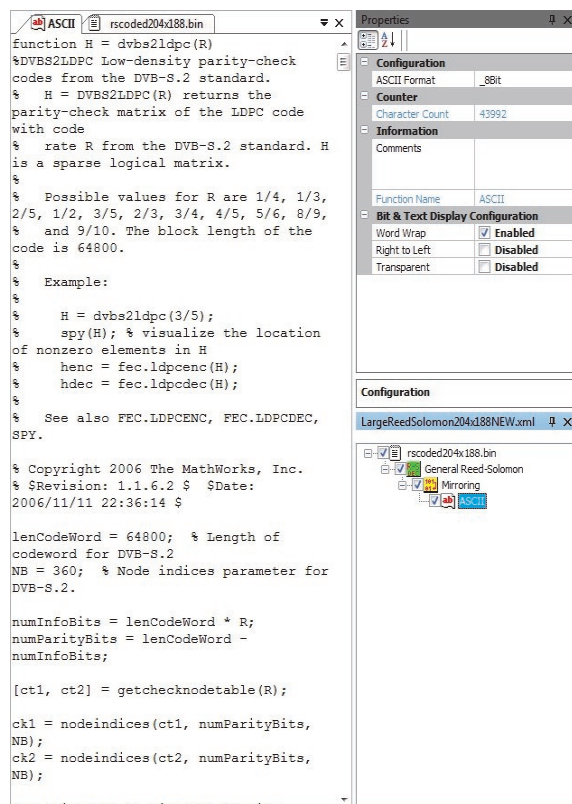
ASCII | rscoded204x188.bin

function H = dvbs2ldpc(R)
%DVBS2LDPC Low-density parity-check codes from the DVB-S.2 standard.
%   H = DVBS2LDPC(R) returns the parity-check matrix of the LDPC code with code
%   rate R from the DVB-S.2 standard. H is a sparse logical matrix.
%
%   Possible values for R are 1/4, 1/3, 2/5, 1/2, 3/5, 2/3, 3/4, 4/5, 5/6, 8/9,
%   and 9/10. The block length of the code is 64800.
%
%   Example:
%
%     H = dvbs2ldpc(3/5);
%     spy(H); % visualize the location of nonzero elements in H
%     henc = fec.ldpcenc(H);
%     hdec = fec.ldpcdec(H);
%
%   See also FEC.LDPCENC, FEC.LDPCDEC, SPY.

% Copyright 2006 The MathWorks, Inc.
% $Revision: 1.1.6.2 $  $Date: 2006/11/11 22:36:14 $

lenCodeWord = 64800;  % Length of codeword for DVB-S.2
NB = 360;  % Node indices parameter for DVB-S.2.

numInfoBits = lenCodeWord * R;
numParityBits = lenCodeWord - numInfoBits;

[ct1, ct2] = getchecknodetable(R);

ck1 = nodeindices(ct1, numParityBits, NB);
ck2 = nodeindices(ct2, numParityBits, NB);

Properties

| | |
|---|---|
| Configuration | |
| ASCII Format | _8Bit |
| Counter | |
| Character Count | 43992 |
| Information | |
| Comments | |
| Function Name | ASCII |
| Bit & Text Display Configuration | |
| Word Wrap | Enabled |
| Right to Left | Disabled |
| Transparent | Disabled |

Configuration

LargeReedSolomon204x188NEW.xml

rscoded204x188.bin
General Reed-Solomon
Mirroring
ASCII